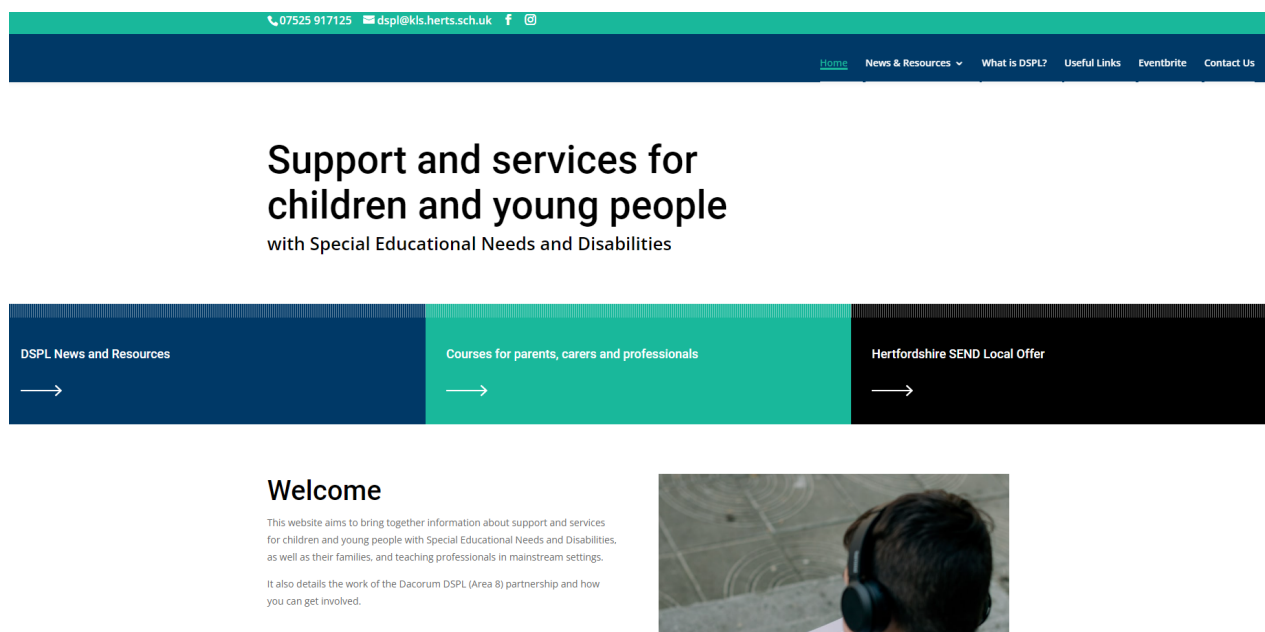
07525 917125 dspl@kls.herts.sch.uk

Home News & Resources What is DSPL? Useful Links Eventbrite Contact Us

Support and services for children and young people

with Special Educational Needs and Disabilities

DSPL News and Resources

Courses for parents, carers and professionals

Hertfordshire SEND Local Offer

Welcome

This website aims to bring together information about support and services for children and young people with Special Educational Needs and Disabilities, as well as their families, and teaching professionals in mainstream settings.

It also details the work of the Dacorum DSPL (Area 8) partnership and how you can get involved.